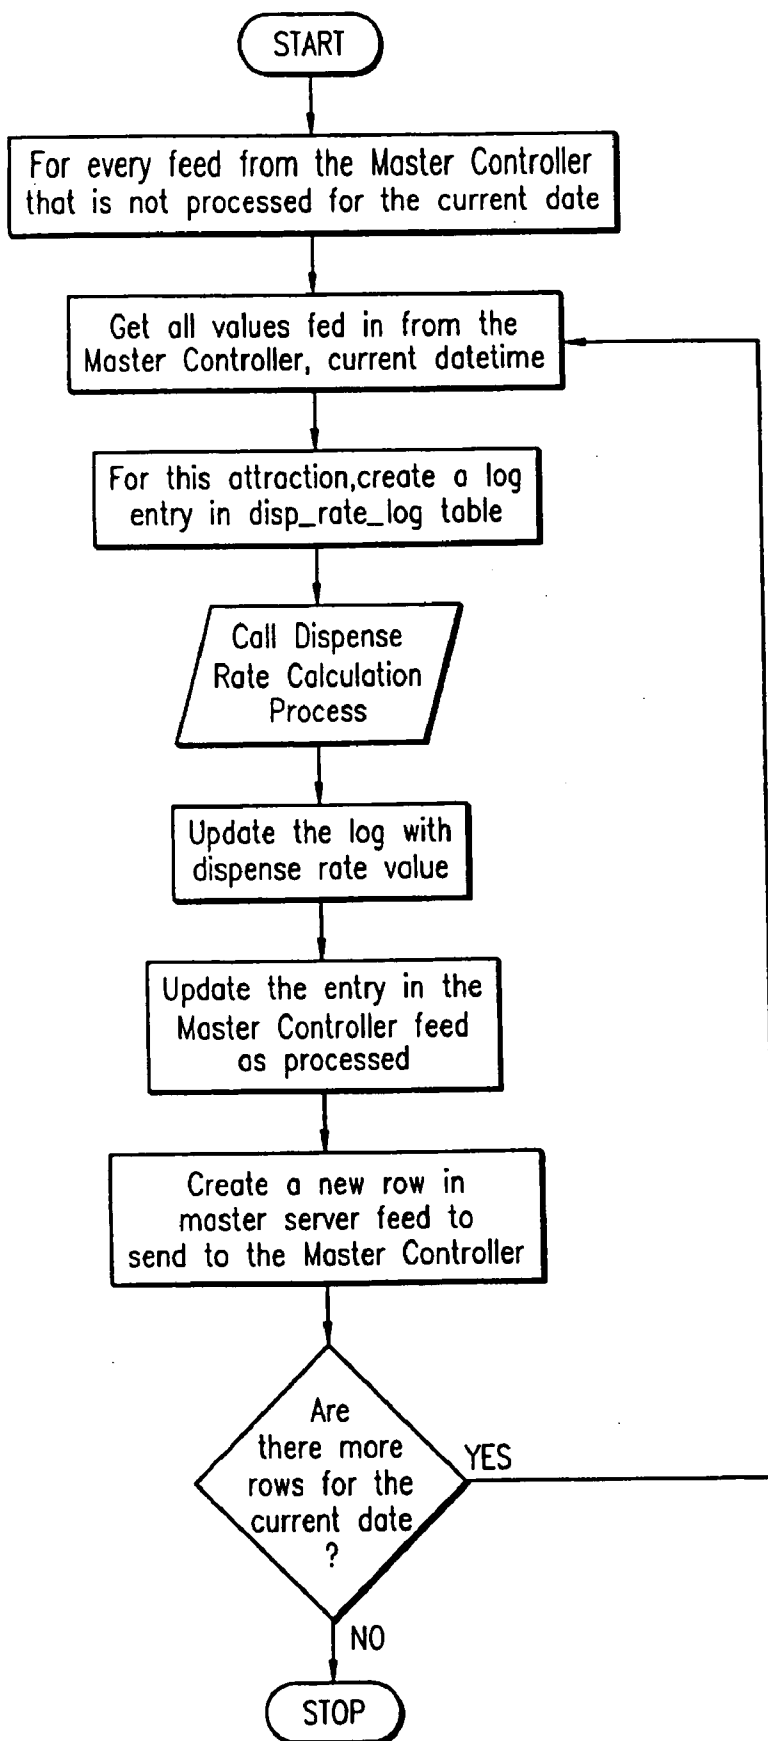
START

For every feed from the Master Controller that is not processed for the current date

Get all values fed in from the Master Controller, current datetime

For this attraction,create a log entry in disp_rate_log table

Call Dispense Rate Calculation Process

Update the log with dispense rate value

Update the entry in the Master Controller feed as processed

Create a new row in master server feed to send to the Master Controller

Are there more rows for the current date ?

YES

NO

STOP